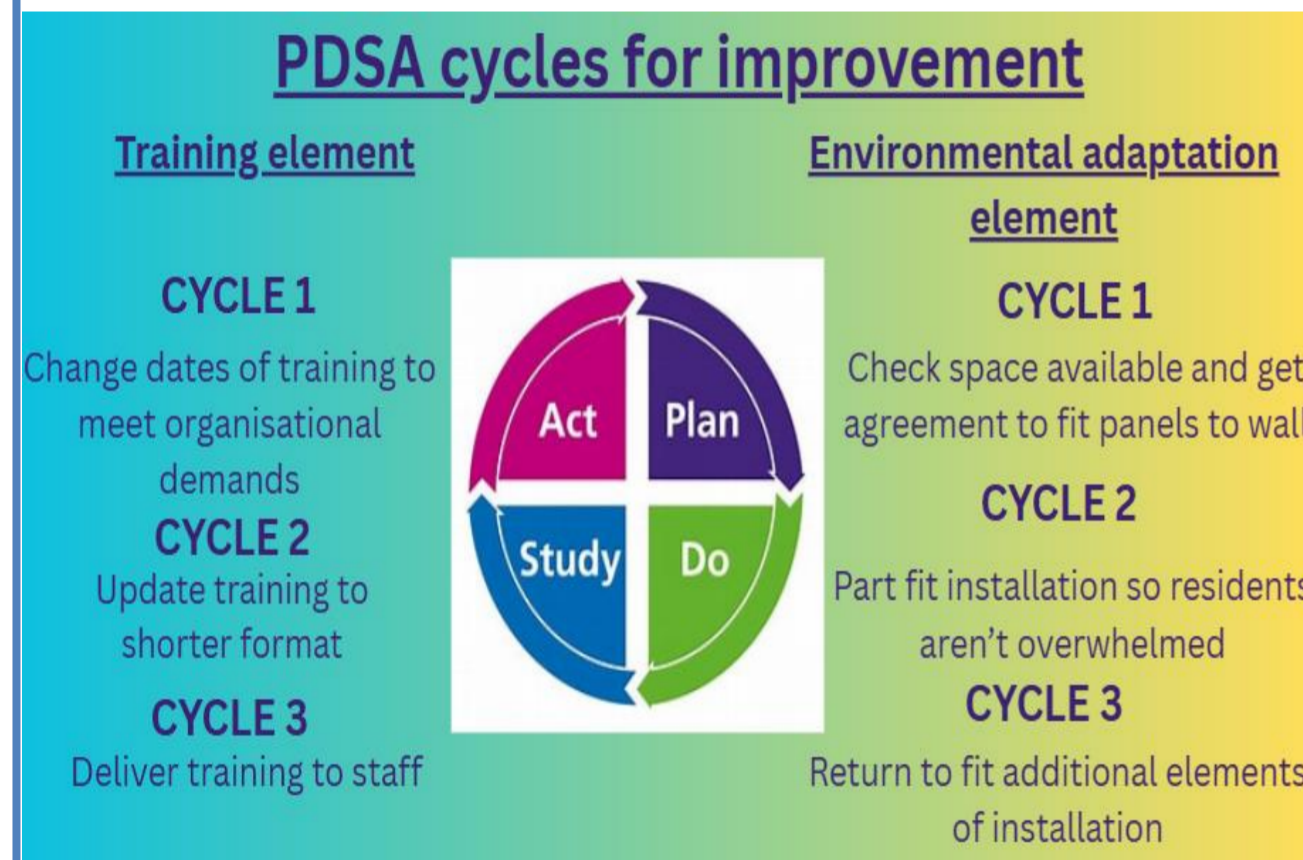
PDSA cycles for improvement

Training element

CYCLE 1
Change dates of training to meet organisational demands

CYCLE 2
Update training to shorter format

CYCLE 3
Deliver training to staff

Act
Plan
Study
Do

Environmental adaptation element

CYCLE 1
Check space available and get agreement to fit panels to wall

CYCLE 2
Part fit installation so residents aren't overwhelmed

CYCLE 3
Return to fit additional elements of installation